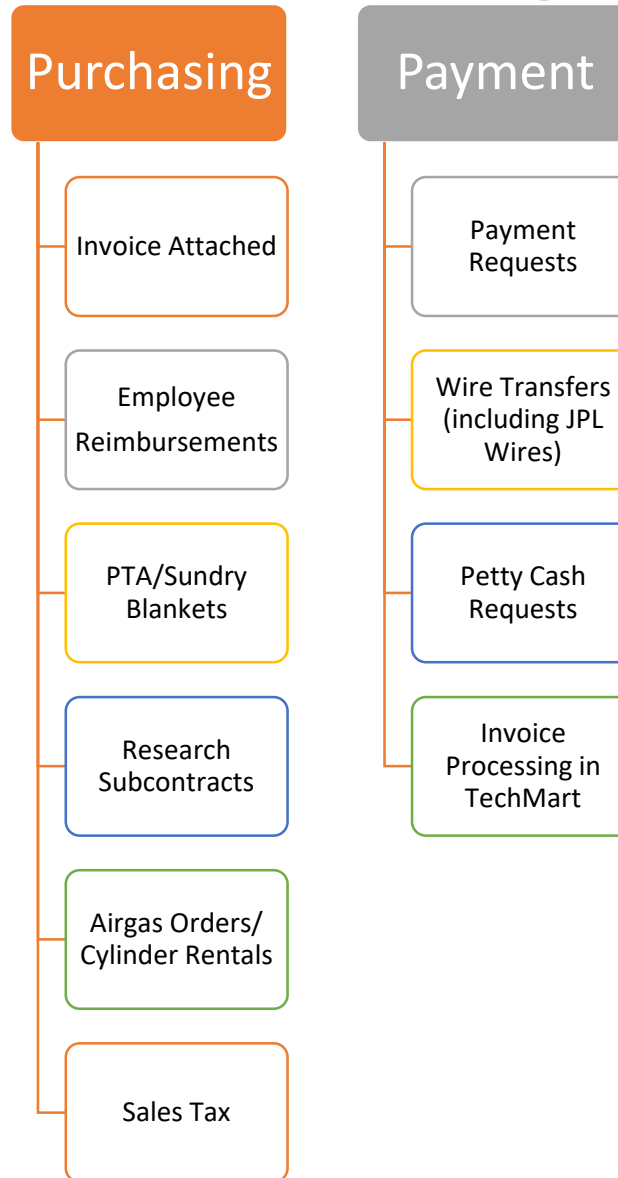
Purchasing

Invoice Attached

Employee Reimbursements

PTA/Sundry Blankets

Research Subcontracts

Airgas Orders/ Cylinder Rentals

Sales Tax

Payment

Payment Requests

Wire Transfers (including JPL Wires)

Petty Cash Requests

Invoice Processing in TechMart